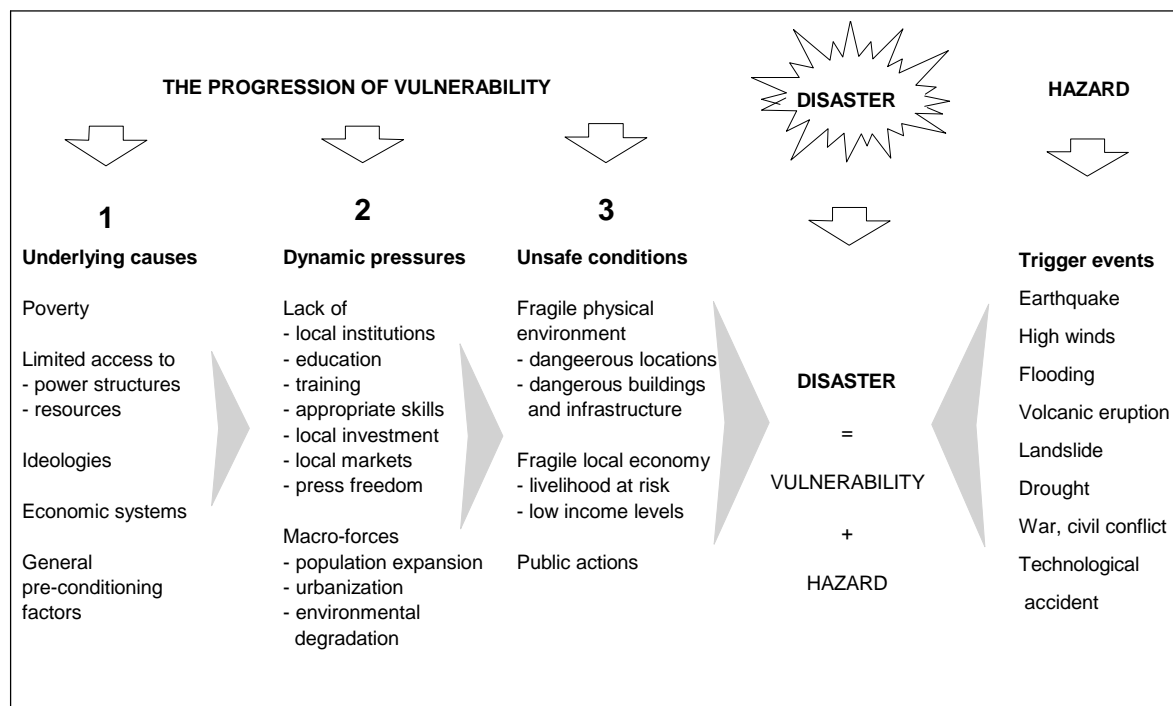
THE PROGRESSION OF VULNERABILITY

DISASTER

HAZARD

1

Underlying causes

Poverty

Limited access to
- power structures
- resources

Ideologies

Economic systems

General pre-conditioning factors

2

Dynamic pressures

Lack of
- local institutions
- education
- training
- appropriate skills
- local investment
- local markets
- press freedom

Macro-forces
- population expansion
- urbanization
- environmental degradation

3

Unsafe conditions

Fragile physical environment
- dangeerous locations
- dangerous buildings and infrastructure

Fragile local economy
- livelihood at risk
- low income levels

Public actions

DISASTER

=

VULNERABILITY

+

HAZARD

Trigger events

Earthquake

High winds

Flooding

Volcanic eruption

Landslide

Drought

War, civil conflict

Technological accident